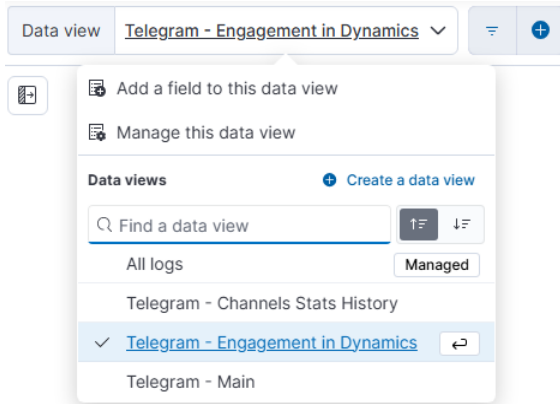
Data view Telegram - Engagement in Dynamics

Add a field to this data view

Manage this data view

Data views

Create a data view

Find a data view

All logs

Managed

Telegram - Channels Stats History

Telegram - Engagement in Dynamics

Telegram - Main